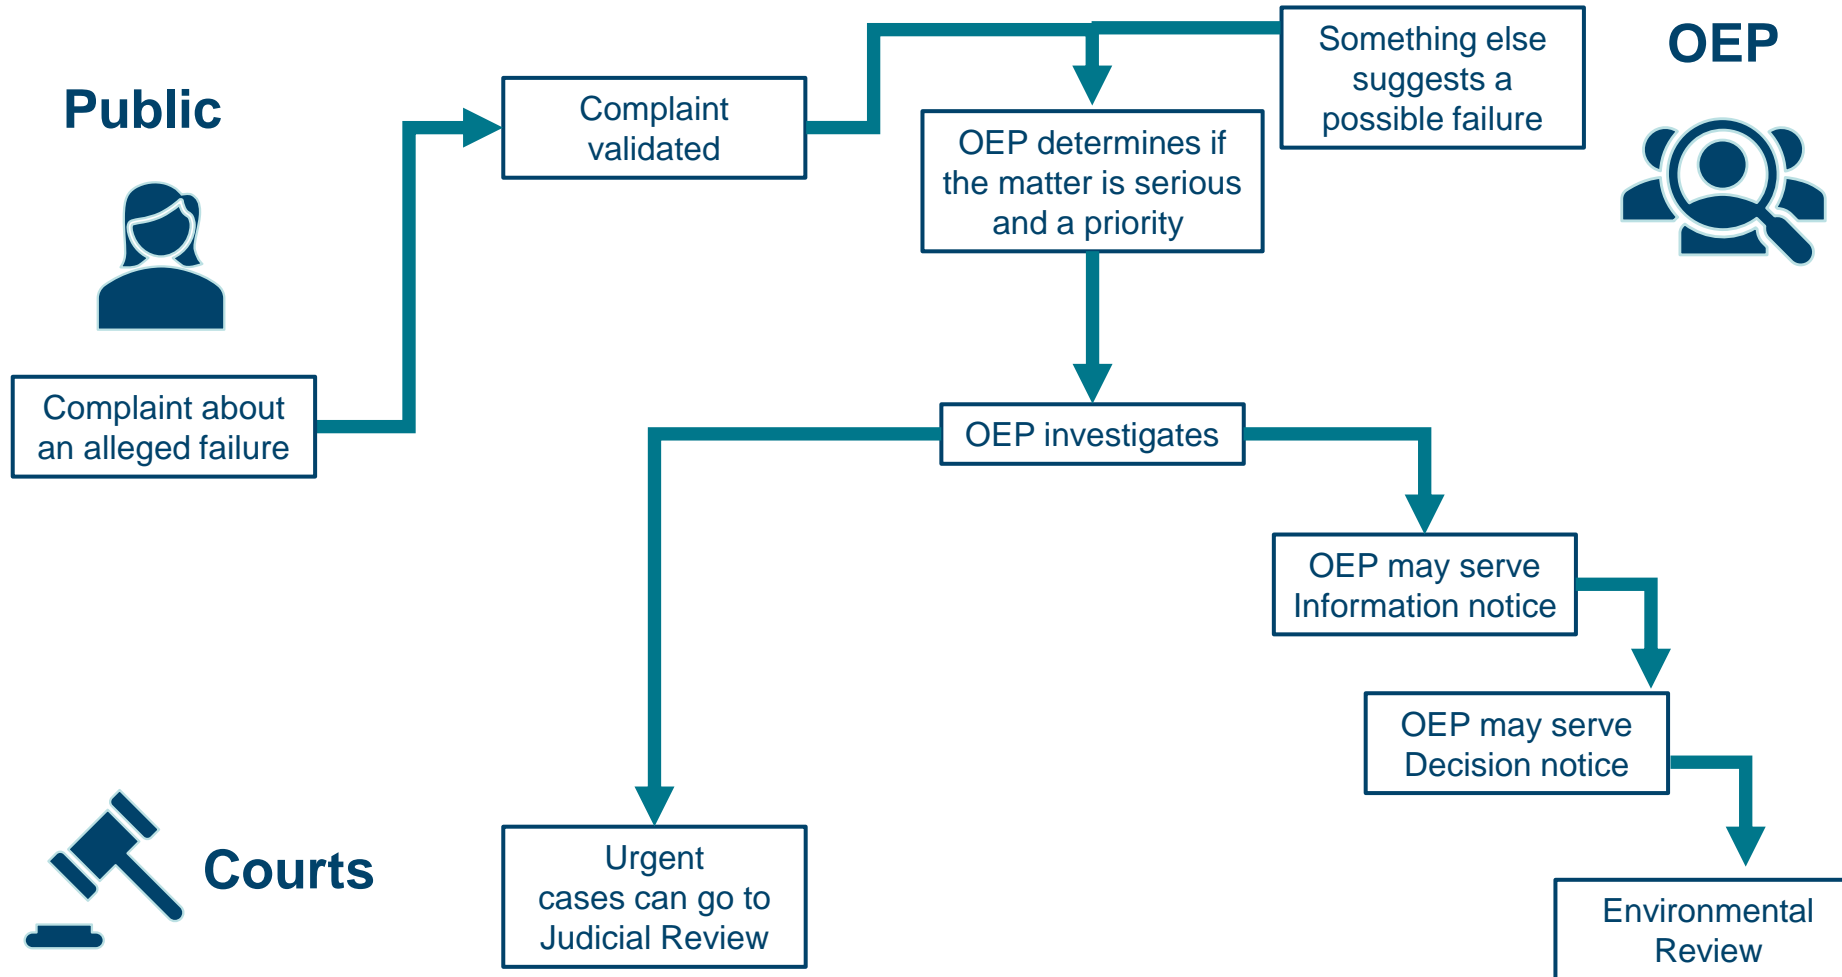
Public

Complaint about an alleged failure

Complaint validated

OEP determines if the matter is serious and a priority

Something else suggests a possible failure

OEP

OEP investigates

OEP may serve Information notice

OEP may serve Decision notice

Environmental Review

Urgent cases can go to Judicial Review

Courts